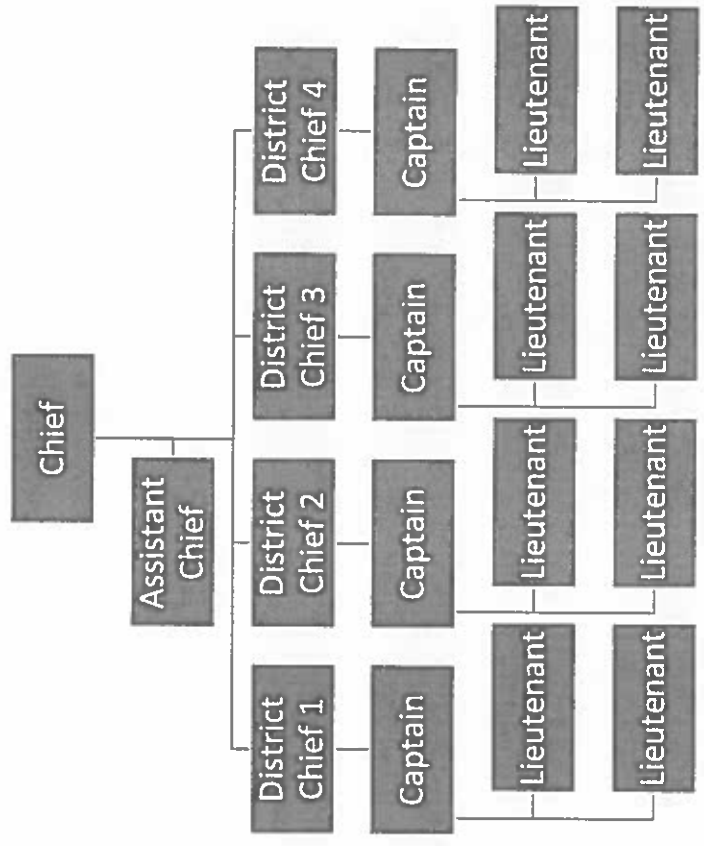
Chief

Assistant Chief

District Chief 1

District Chief 2

District Chief 3

District Chief 4

Captain

Captain

Captain

Captain

Lieutenant

Lieutenant

Lieutenant

Lieutenant

Lieutenant

Lieutenant

Lieutenant

Lieutenant